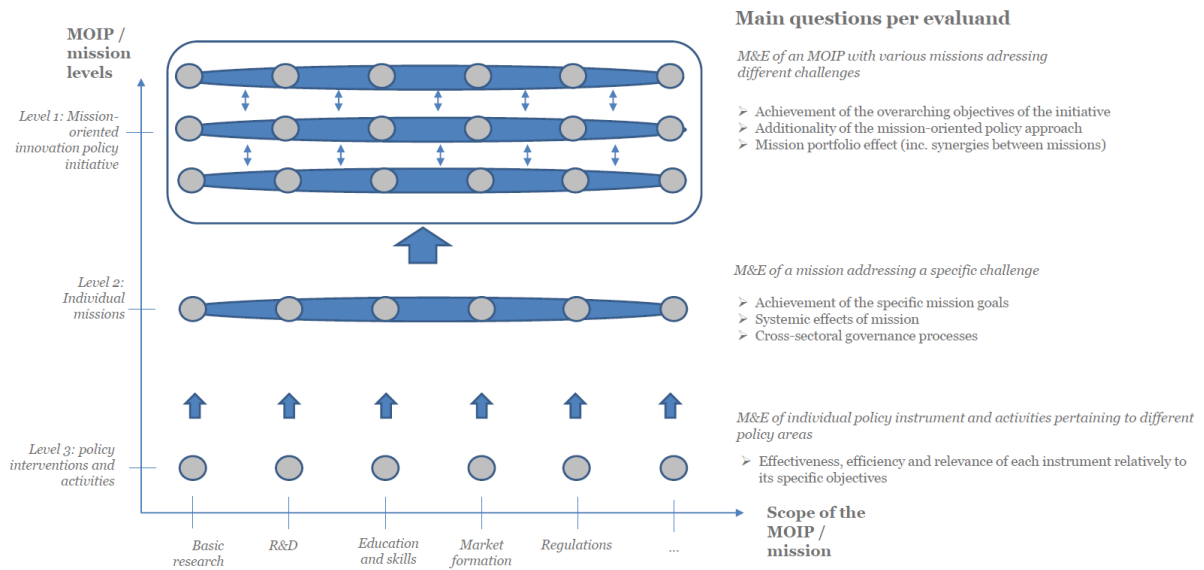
MOIP / mission levels

Level 1: Mission-oriented innovation policy initiative

Level 2: Individual missions

Level 3: policy interventions and activities

Basic research

R&D

Education and skills

Market formation

Regulations

...

Scope of the MOIP / mission

Main questions per evaluand

M&E of an MOIP with various missions adressing different challenges

➢ Achievement of the overarching objectives of the initiative
➢ Additionality of the mission-oriented policy approach
➢ Mission portfolio effect (inc. synergies between missions)

M&E of a mission addressing a specific challenge

➢ Achievement of the specific mission goals
➢ Systemic effects of mission
➢ Cross-sectoral governance processes

M&E of individual policy instrument and activities pertaining to different policy areas

➢ Effectiveness, efficiency and relevance of each instrument relatively to its specific objectives